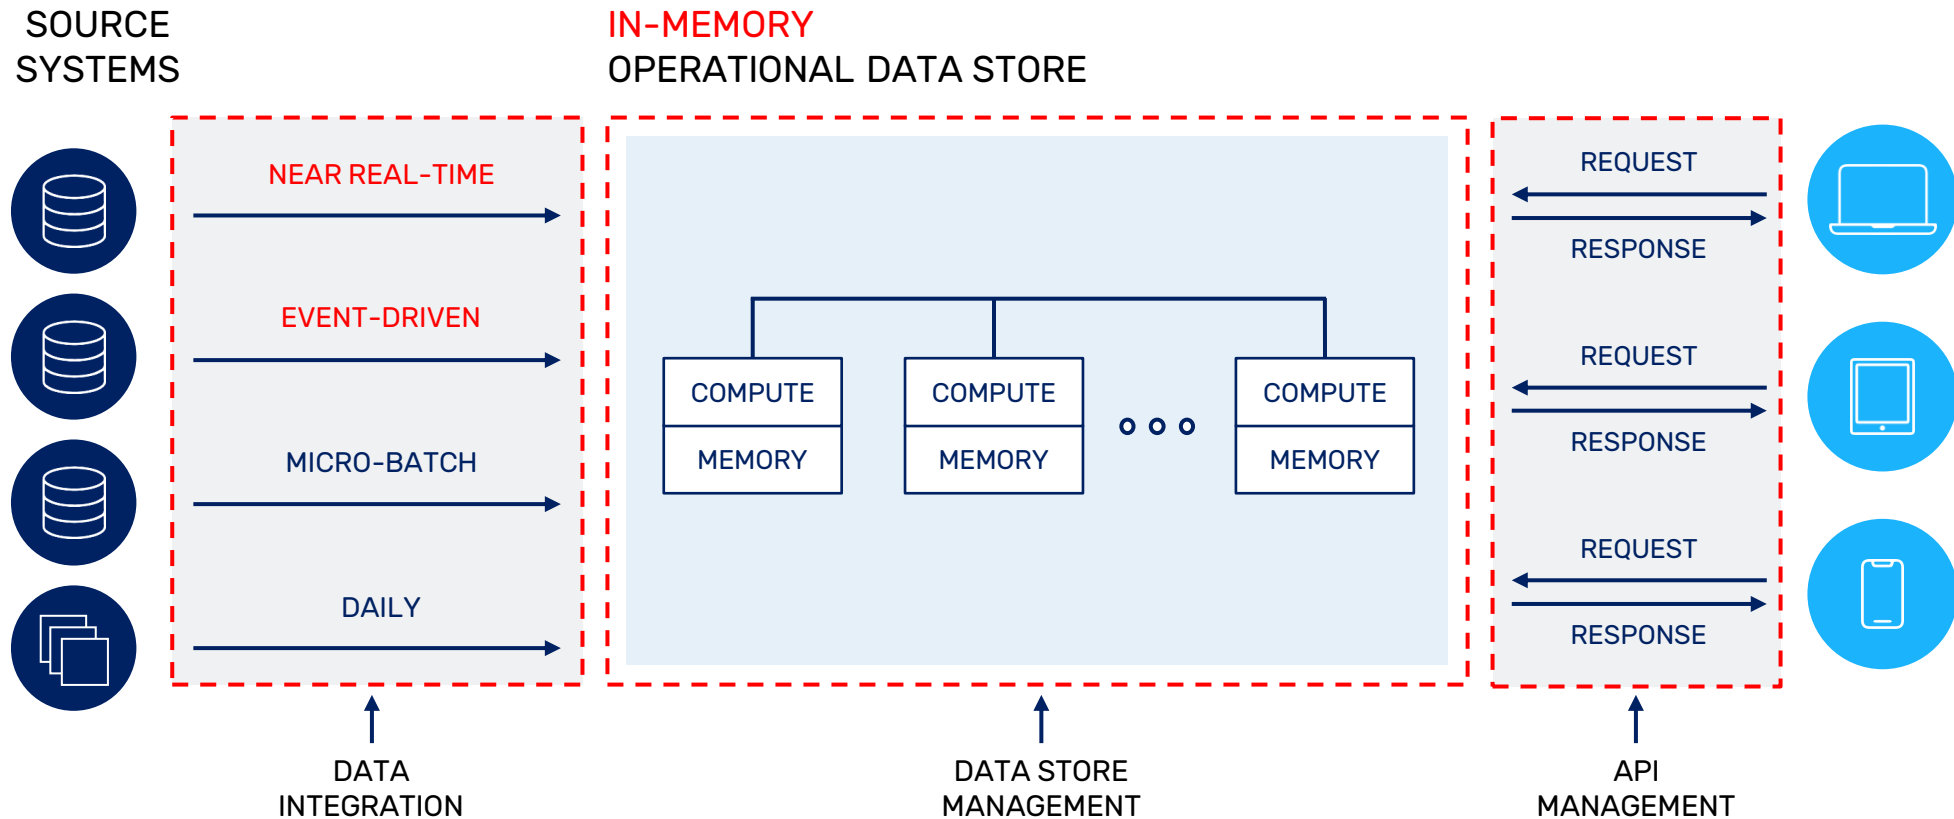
SOURCE SYSTEMS

IN-MEMORY
OPERATIONAL DATA STORE

NEAR REAL-TIME

EVENT-DRIVEN

MICRO-BATCH

DAILY

COMPUTE
MEMORY

COMPUTE
MEMORY

COMPUTE
MEMORY

REQUEST
RESPONSE

REQUEST
RESPONSE

REQUEST
RESPONSE

DATA INTEGRATION

DATA STORE MANAGEMENT

API MANAGEMENT